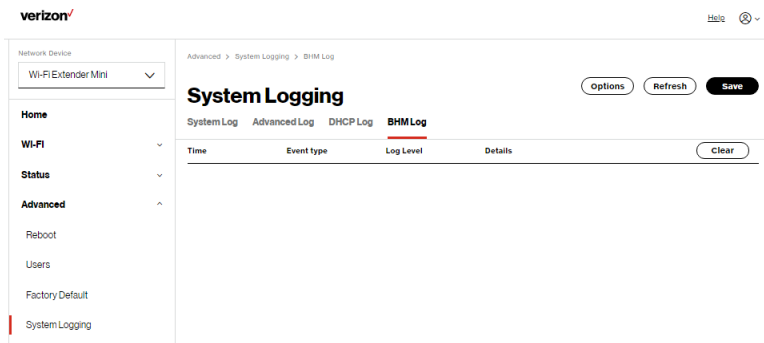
verizon✓

Help

Network Device

Wi-Fi Extender Mini

Home

Wi-Fi

Status

Advanced

Reboot

Users

Factory Default

System Logging

Advanced > System Logging > BHM Log

System Logging

Options Refresh Save

System Log Advanced Log DHCP Log BHM Log

| Time | Event type | Log Level | Details | Clear |
|---|---|---|---|---|